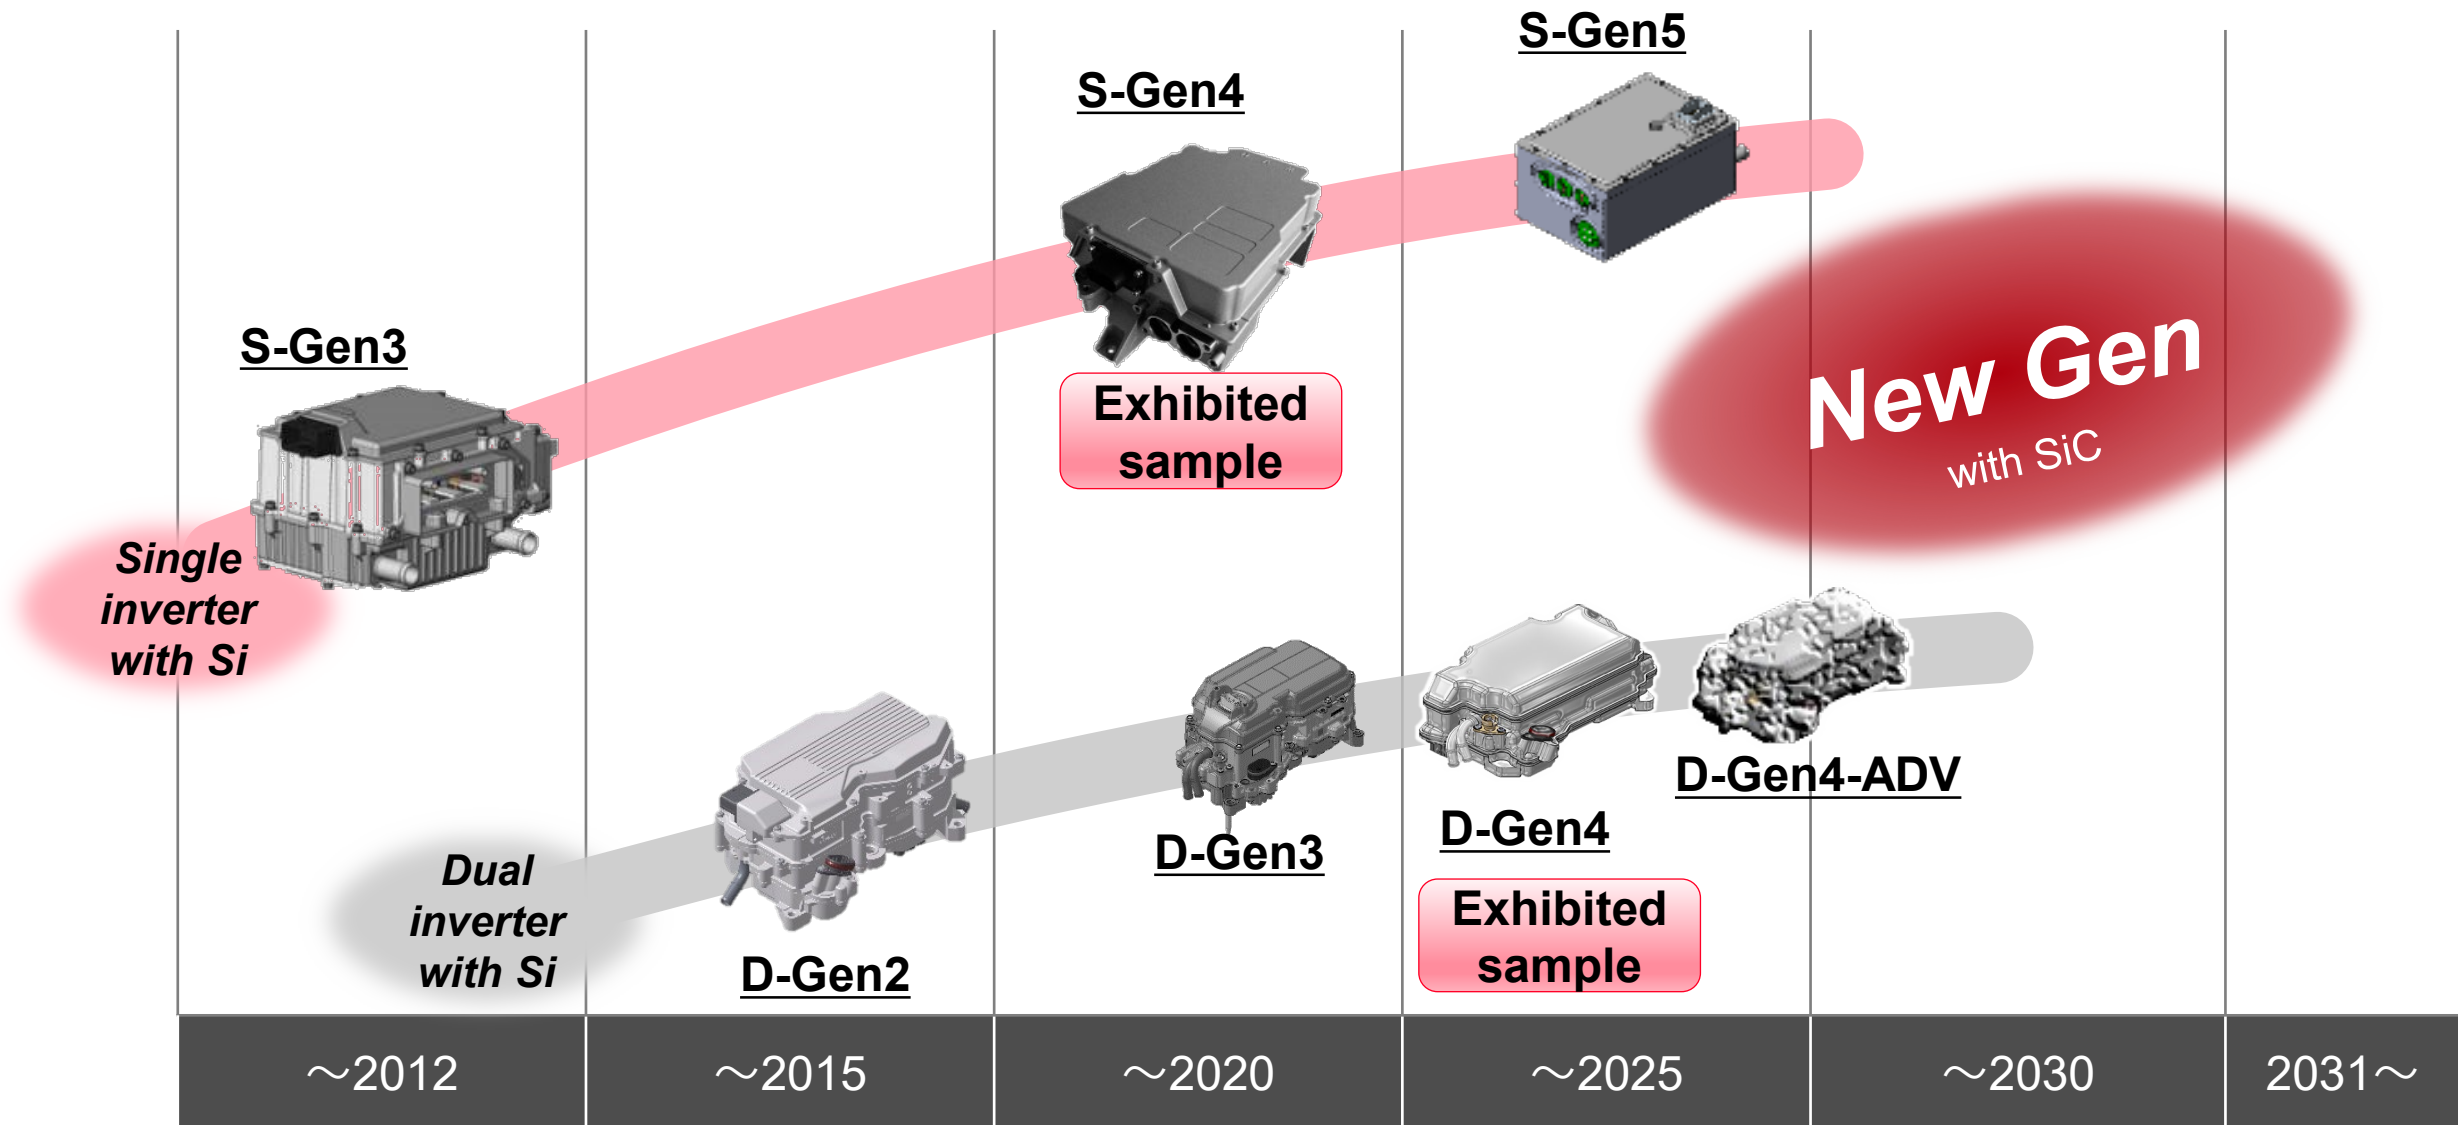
S-Gen5

S-Gen4

S-Gen3

Exhibited sample

New Gen
with SiC

Single inverter with Si

D-Gen4-ADV

D-Gen3

D-Gen4

Dual inverter with Si

Exhibited sample

D-Gen2

～2012 | ～2015 | ～2020 | ～2025 | ～2030 | 2031～